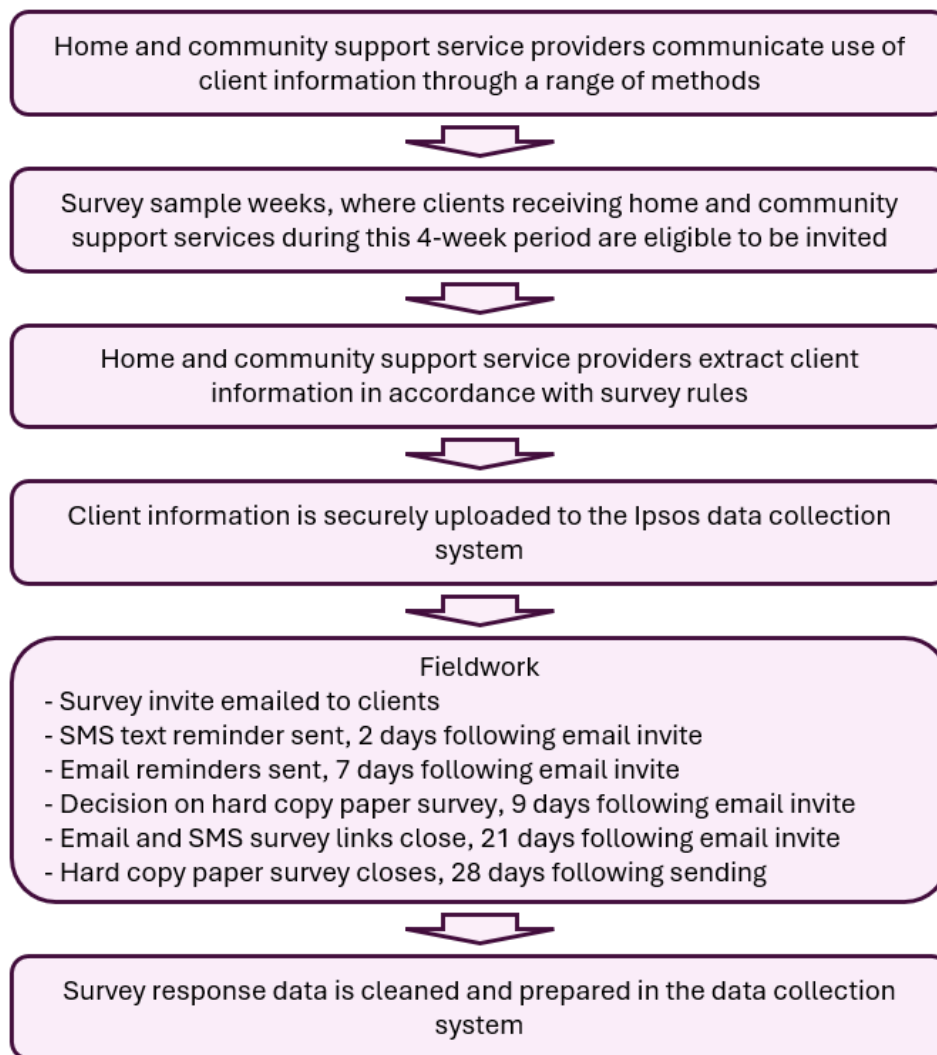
Home and community support service providers communicate use of client information through a range of methods

Survey sample weeks, where clients receiving home and community support services during this 4-week period are eligible to be invited

Home and community support service providers extract client information in accordance with survey rules

Client information is securely uploaded to the Ipsos data collection system

Fieldwork
- Survey invite emailed to clients
- SMS text reminder sent, 2 days following email invite
- Email reminders sent, 7 days following email invite
- Decision on hard copy paper survey, 9 days following email invite
- Email and SMS survey links close, 21 days following email invite
- Hard copy paper survey closes, 28 days following sending

Survey response data is cleaned and prepared in the data collection system